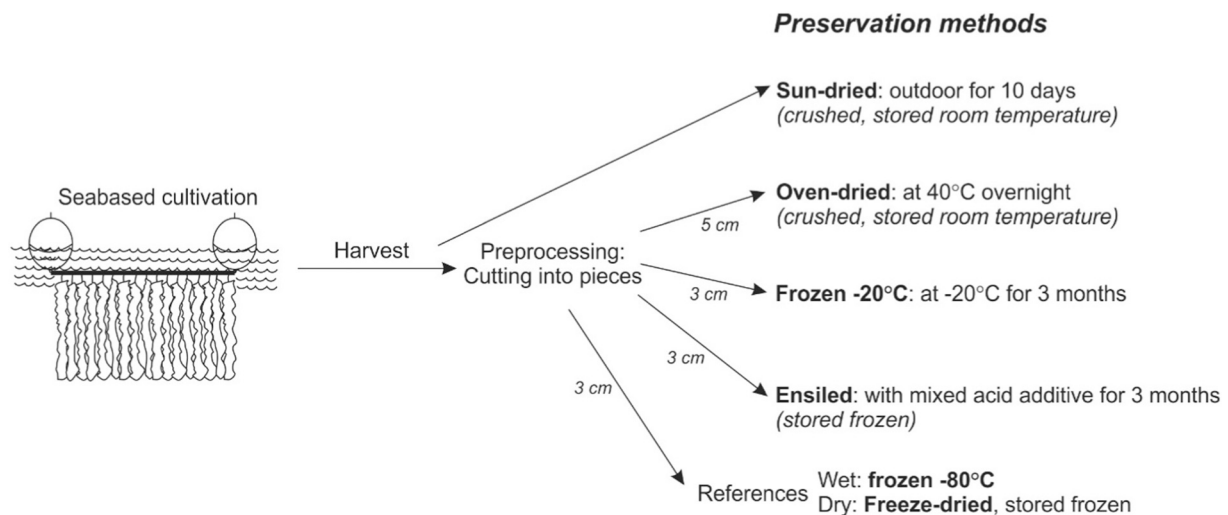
**Preservation methods**

Seabased cultivation

Harvest

Preprocessing: Cutting into pieces

**Sun-dried**: outdoor for 10 days
*(crushed, stored room temperature)*

5 cm

**Oven-dried**: at 40°C overnight
*(crushed, stored room temperature)*

3 cm

**Frozen -20°C**: at -20°C for 3 months

3 cm

**Ensiled**: with mixed acid additive for 3 months
*(stored frozen)*

3 cm

References Wet: **frozen -80°C**
Dry: **Freeze-dried**, stored frozen